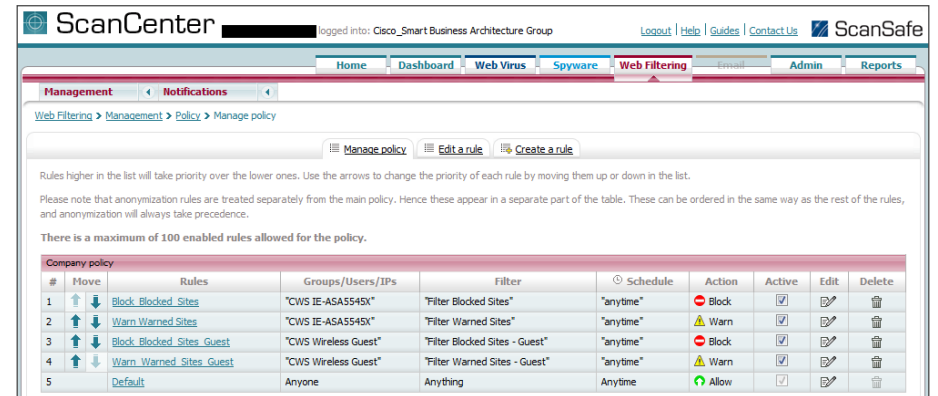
ScanCenter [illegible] logged into: Cisco_Smart Business Architecture Group

Logout | Help | Guides | Contact Us

ScanSafe

Home | Dashboard | Web Virus | Spyware | Web Filtering | Email | Admin | Reports

Management | Notifications

Web Filtering > Management > Policy > Manage policy

Manage policy | Edit a rule | Create a rule

Rules higher in the list will take priority over the lower ones. Use the arrows to change the priority of each rule by moving them up or down in the list.

Please note that anonymization rules are treated separately from the main policy. Hence these appear in a separate part of the table. These can be ordered in the same way as the rest of the rules, and anonymization will always take precedence.

There is a maximum of 100 enabled rules allowed for the policy.

Company policy

| # | Move | Rules | Groups/Users/IPs | Filter | Schedule | Action | Active | Edit | Delete |
|---|---|---|---|---|---|---|---|---|---|
| 1 | | Block_Blocked_Sites | "CWS IE-ASA5545X" | "Filter Blocked Sites" | "anytime" | Block | | | |
| 2 | | Warn_Warned_Sites | "CWS IE-ASA5545X" | "Filter Warned Sites" | "anytime" | Warn | | | |
| 3 | | Block_Blocked_Sites_Guest | "CWS Wireless Guest" | "Filter Blocked Sites - Guest" | "anytime" | Block | | | |
| 4 | | Warn_Warned_Sites_Guest | "CWS Wireless Guest" | "Filter Warned Sites - Guest" | "anytime" | Warn | | | |
| 5 | | Default | Anyone | Anything | Anytime | Allow | | | |